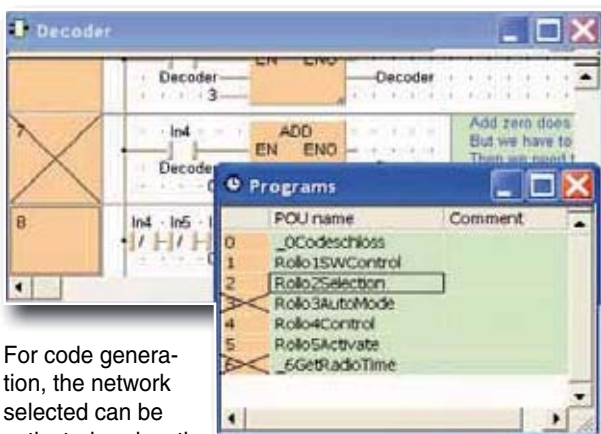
Decoder

EN ENO
Decoder
Decoder
3

7
In4
ADD
EN ENO
Decoder
Add zero does
But we have to
Then we need t

8
In4 In5

Programs

|  | POU name | Comment |
|---|---|---|
| 0 | _0Codeschloss |  |
| 1 | Rollo1SWControl |  |
| 2 | Rollo2Selection |  |
| 3 | Rollo3AutoMode |  |
| 4 | Rollo4Control |  |
| 5 | Rollo5Activate |  |
| 6 | _6GetRadioTime |  |

For code generation, the network selected can be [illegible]